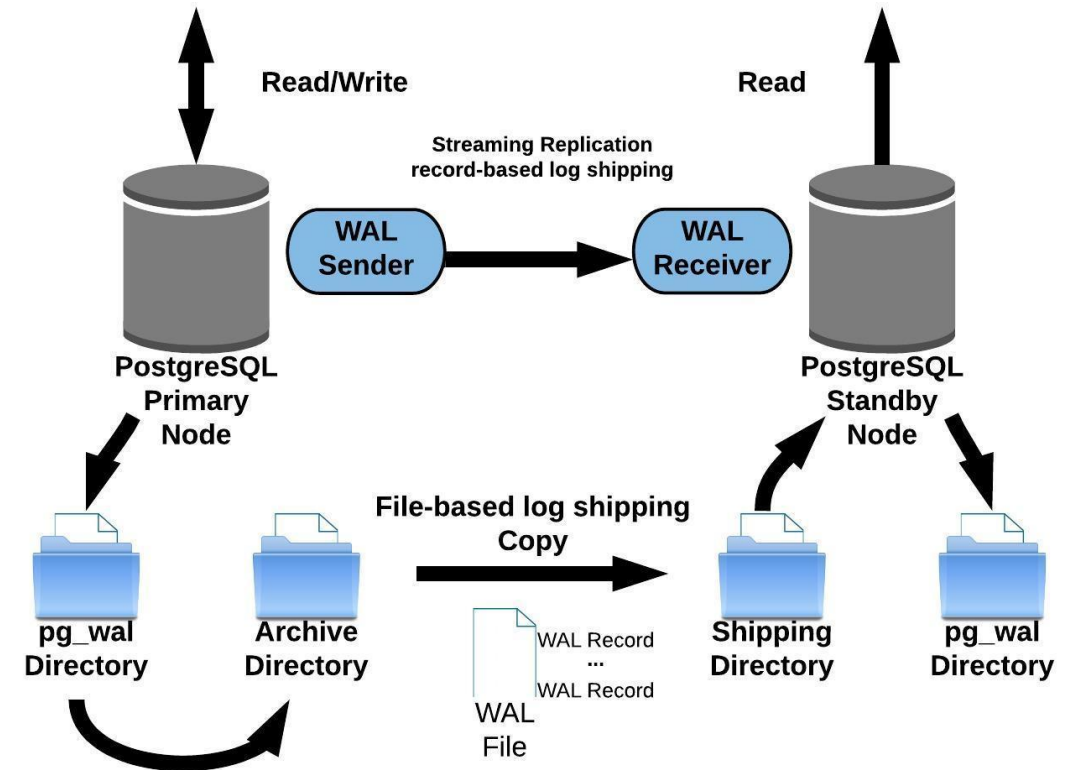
Read/Write

Read

Streaming Replication
record-based log shipping

WAL Sender

WAL Receiver

PostgreSQL Primary Node

PostgreSQL Standby Node

File-based log shipping
Copy

pg_wal Directory

Archive Directory

WAL Record
...
WAL Record

WAL File

Shipping Directory

pg_wal Directory